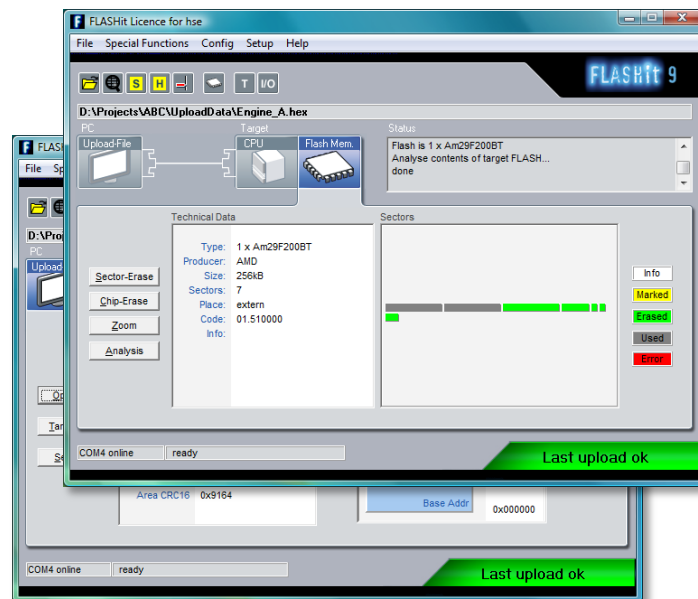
FLASHit Licence for hse

File Special Functions Config Setup Help

S H T I/O

FLASHit 9

D:\Projects\ABC\UploadData\Engine_A.hex

PC
Upload-File

Target
CPU
Flash Mem.

Status
Flash is 1 x Am29F200BT
Analyse contents of target FLASH...
done

Technical Data

Type: 1 x Am29F200BT
Producer: AMD
Size: 256kB
Sectors: 7
Place: extern
Code: 01.510000
Info:

Sectors

Sector-Erase
Chip-Erase
Zoom
Analysis

Info
Marked
Erased
Used
Error

COM4 online ready
Last upload ok

FLASI
File Sp
D:\Proj
PC
Upload
Op
Tar
Se
Area CRC16 0x9164
Base Addr 0x000000
COM4 online ready
Last upload ok